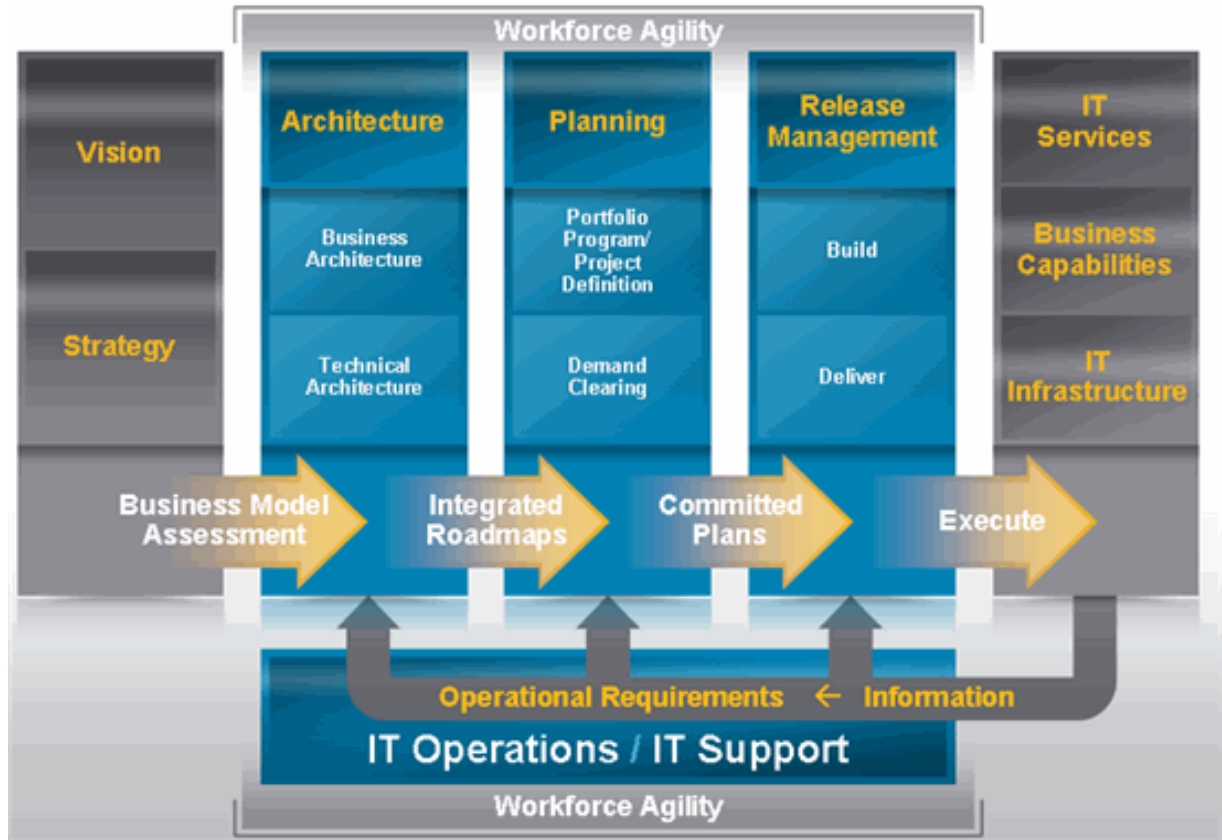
Workforce Agility

Vision

Strategy

Architecture

Business Architecture

Technical Architecture

Planning

Portfolio Program/ Project Definition

Demand Clearing

Release Management

Build

Deliver

IT Services

Business Capabilities

IT Infrastructure

Business Model Assessment

Integrated Roadmaps

Committed Plans

Execute

Operational Requirements ← Information

IT Operations / IT Support

Workforce Agility